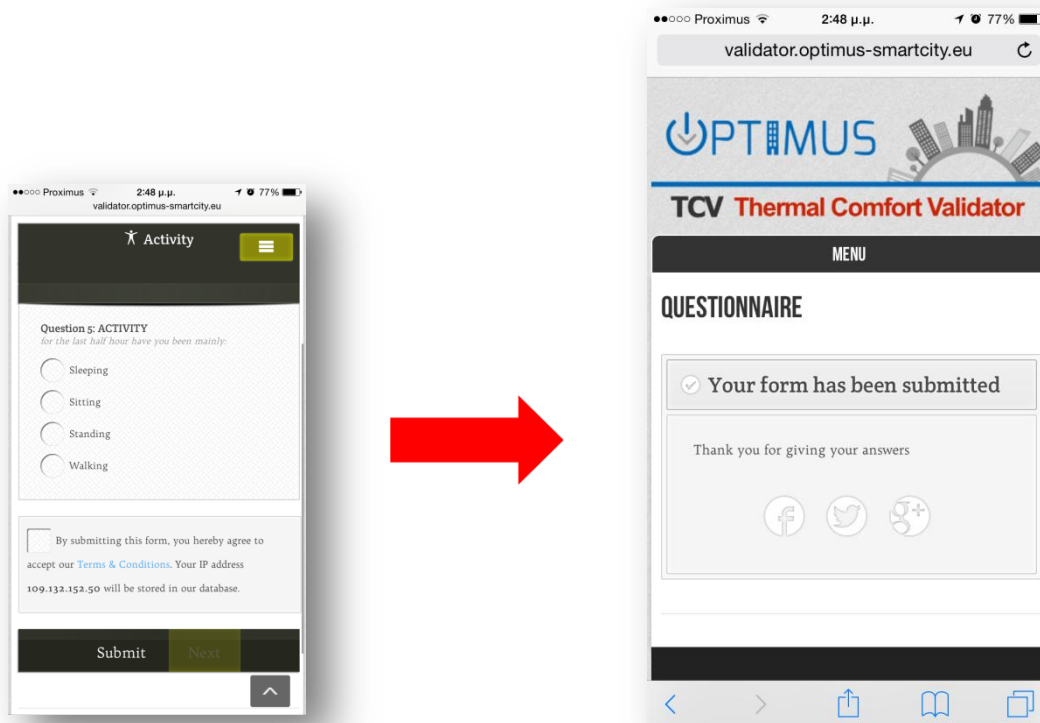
●●○○○ Proximus 2:48 μ.μ. 77%
validator.optimus-smartcity.eu

Activity

Question 5: ACTIVITY
for the last half hour have you been mainly:

Sleeping

Sitting

Standing

Walking

By submitting this form, you hereby agree to accept our Terms & Conditions. Your IP address 109.132.152.50 will be stored in our database.

Submit Next

●●○○○ Proximus 2:48 μ.μ. 77%
validator.optimus-smartcity.eu

OPTIMUS

TCV Thermal Comfort Validator

MENU

QUESTIONNAIRE

Your form has been submitted

Thank you for giving your answers